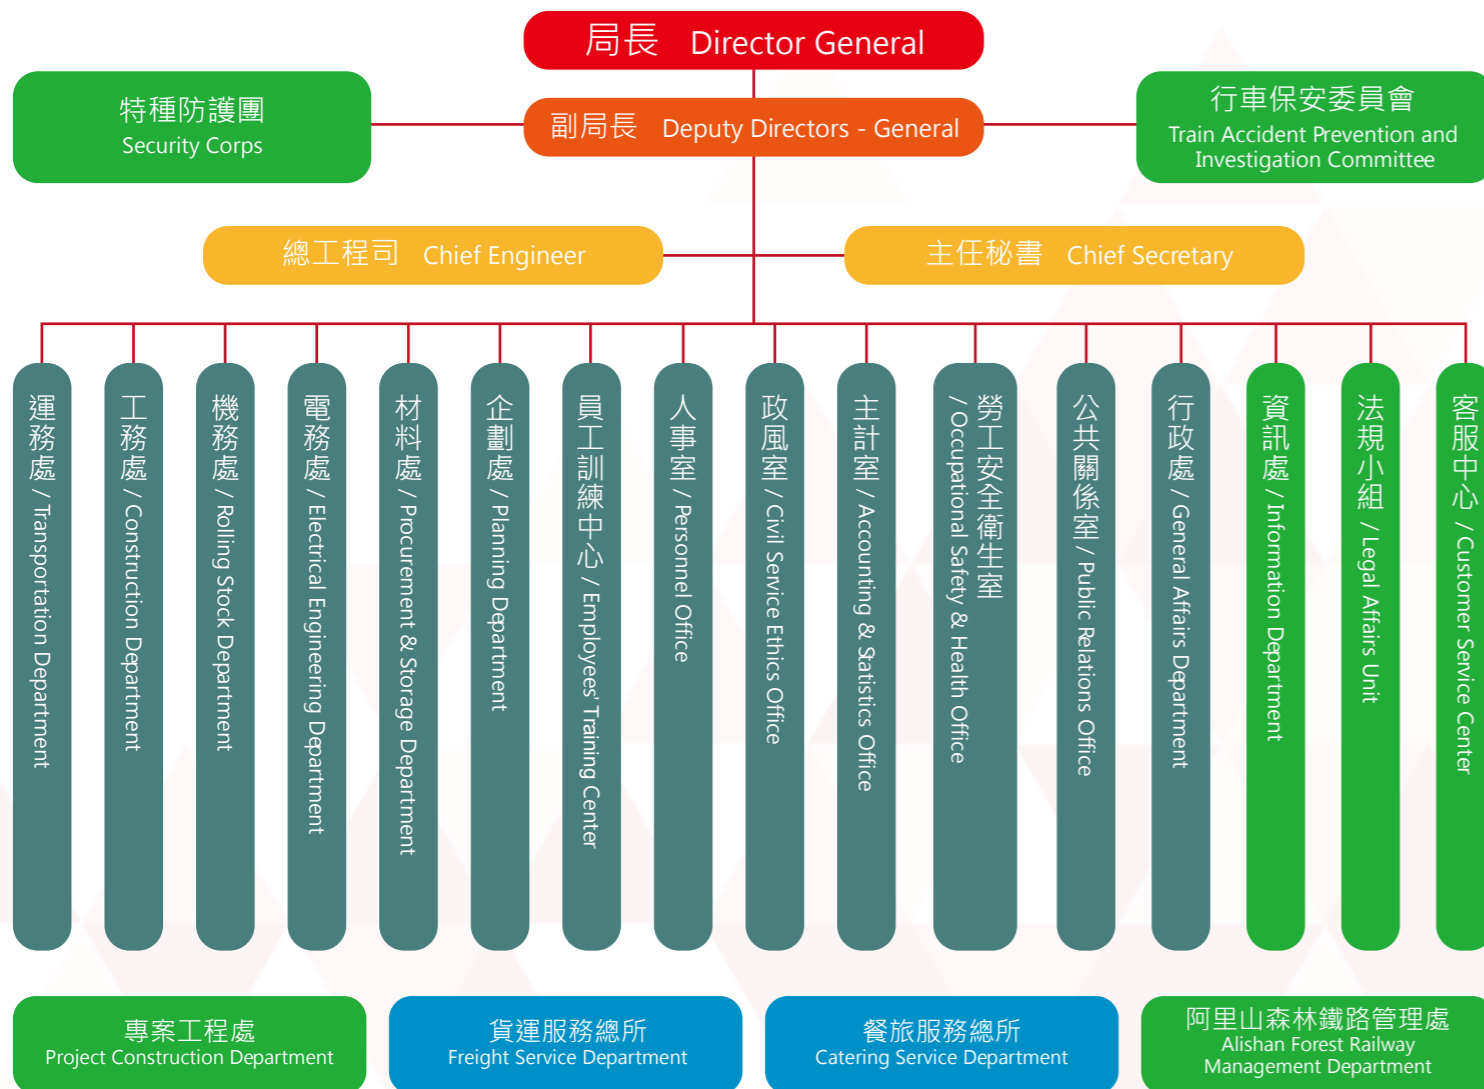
局長 Director General

特種防護團
Security Corps

副局長 Deputy Directors - General

行車保安委員會
Train Accident Prevention and Investigation Committee

總工程司 Chief Engineer

主任秘書 Chief Secretary

運務處 / Transportation Department

工務處 / Construction Department

機務處 / Rolling Stock Department

電務處 / Electrical Engineering Department

材料處 / Procurement & Storage Department

企劃處 / Planning Department

員工訓練中心 / Employees' Training Center

人事室 / Personnel Office

政風室 / Civil Service Ethics Office

主計室 / Accounting & Statistics Office

勞工安全衛生室 / Occupational Safety & Health Office

公共關係室 / Public Relations Office

行政處 / General Affairs Department

資訊處 / Information Department

法規小組 / Legal Affairs Unit

客服中心 / Customer Service Center

專案工程處
Project Construction Department

貨運服務總所
Freight Service Department

餐旅服務總所
Catering Service Department

阿里山森林鐵路管理處
Alishan Forest Railway Management Department